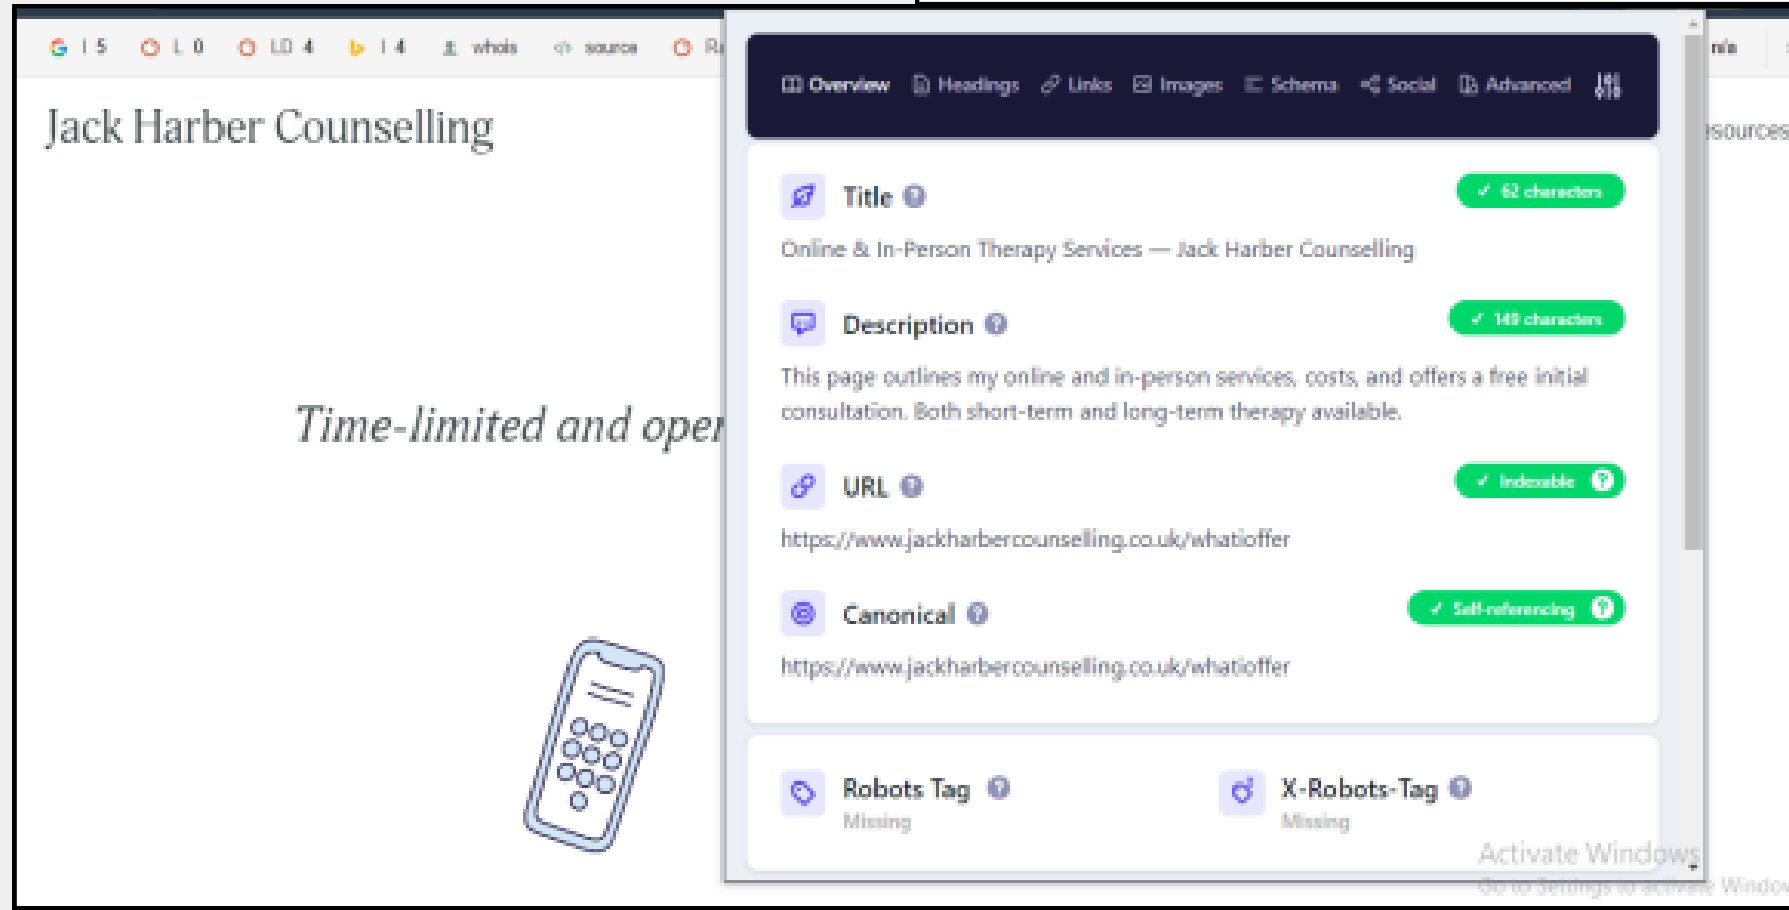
G I 5 L 0 LD 4 I 4 whois source R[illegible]

n/a

Jack Harber Counselling

Time-limited and ope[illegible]

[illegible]sources

Overview Headings Links Images Schema Social Advanced

Title

✓ 62 characters

Online & In-Person Therapy Services — Jack Harber Counselling

Description

✓ 149 characters

This page outlines my online and in-person services, costs, and offers a free initial consultation. Both short-term and long-term therapy available.

URL

✓ Indexable

https://www.jackharbercounselling.co.uk/whatioffer

Canonical

✓ Self-referencing

https://www.jackharbercounselling.co.uk/whatioffer

Robots Tag
Missing

X-Robots-Tag
Missing

Activate Windows
Go to Settings to activate Windo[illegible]